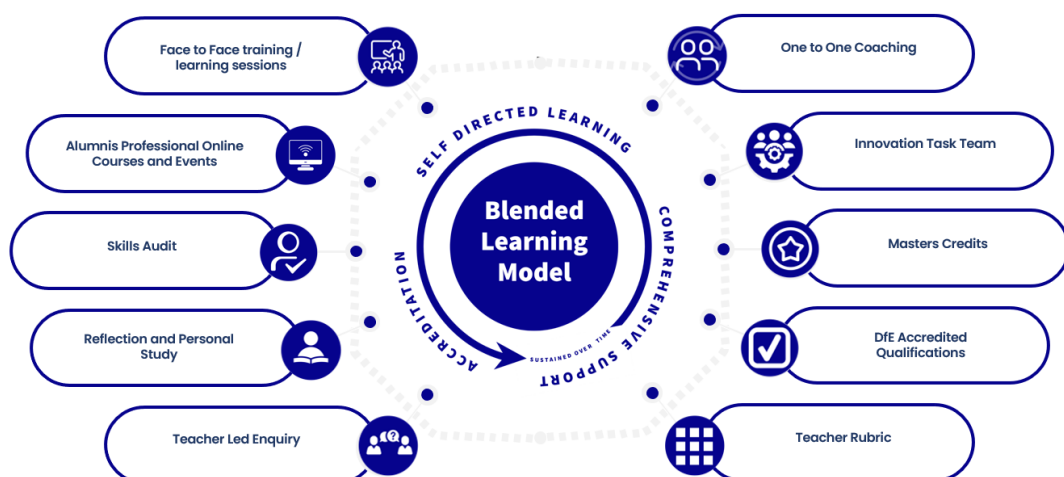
Face to Face training / learning sessions

Alumnis Professional Online Courses and Events

Skills Audit

Reflection and Personal Study

Teacher Led Enquiry

SELF DIRECTED LEARNING

Blended Learning Model

ACCREDITATION

COMPREHENSIVE SUPPORT

SUSTAINED OVER TIME

One to One Coaching

Innovation Task Team

Masters Credits

DfE Accredited Qualifications

Teacher Rubric